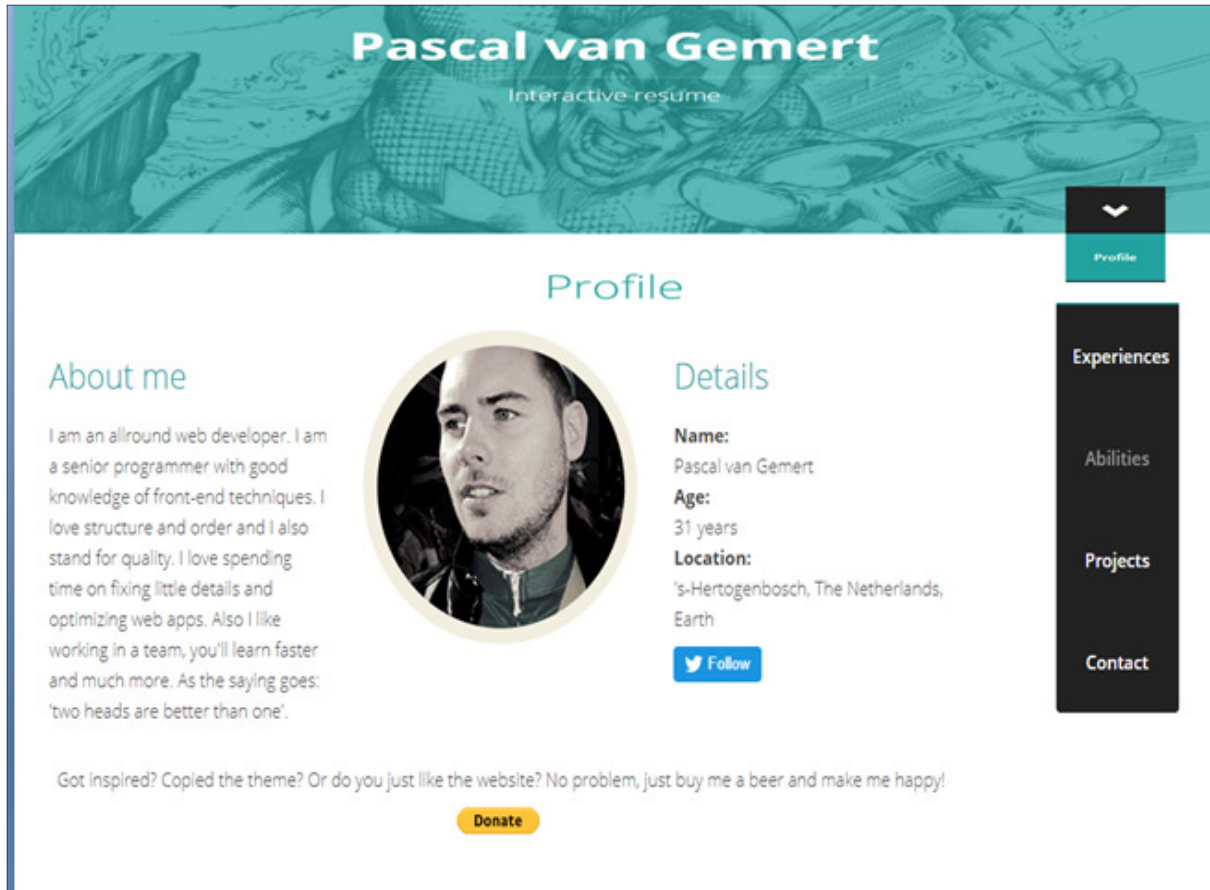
Pascal van Gemert

Interactive resume

Profile

Experiences

Abilities

Projects

Contact

Profile

About me

I am an allround web developer. I am a senior programmer with good knowledge of front-end techniques. I love structure and order and I also stand for quality. I love spending time on fixing little details and optimizing web apps. Also I like working in a team, you'll learn faster and much more. As the saying goes: 'two heads are better than one'.

Details

Name:
Pascal van Gemert
Age:
31 years
Location:
's-Hertogenbosch, The Netherlands, Earth

Follow

Got Inspired? Copied the theme? Or do you just like the website? No problem, just buy me a beer and make me happy!

Donate